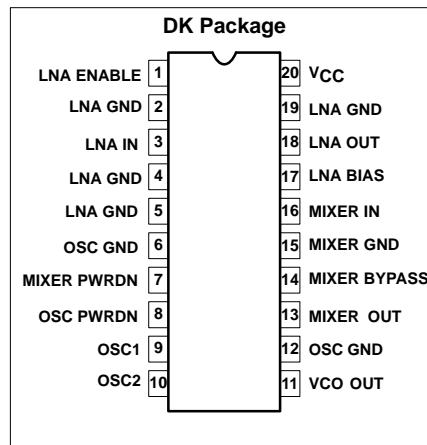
DK Package

LNA ENABLE 1
LNA GND 2
LNA IN 3
LNA GND 4
LNA GND 5
OSC GND 6
MIXER PWRDN 7
OSC PWRDN 8
OSC1 9
OSC2 10

20 $V_{CC}$
19 LNA GND
18 LNA OUT
17 LNA BIAS
16 MIXER IN
15 MIXER GND
14 MIXER BYPASS
13 MIXER OUT
12 OSC GND
11 VCO OUT